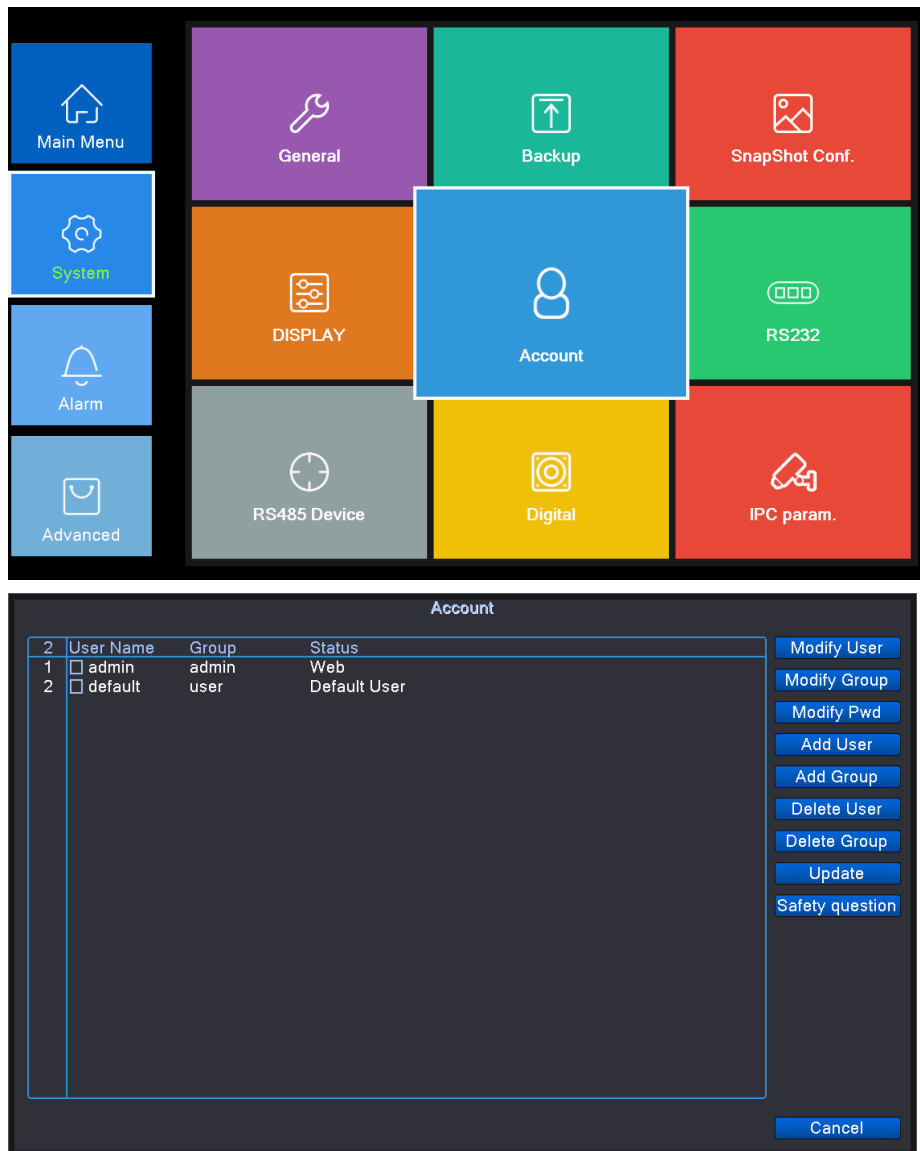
Main Menu

System

Alarm

Advanced

General

Backup

SnapShot Conf.

DISPLAY

Account

RS232

RS485 Device

Digital

IPC param.

Account

| 2 | User Name | Group | Status |
|---|---|---|---|
| 1 | ☐ admin | admin | Web |
| 2 | ☐ default | user | Default User |

Modify User
Modify Group
Modify Pwd
Add User
Add Group
Delete User
Delete Group
Update
Safety question

Cancel